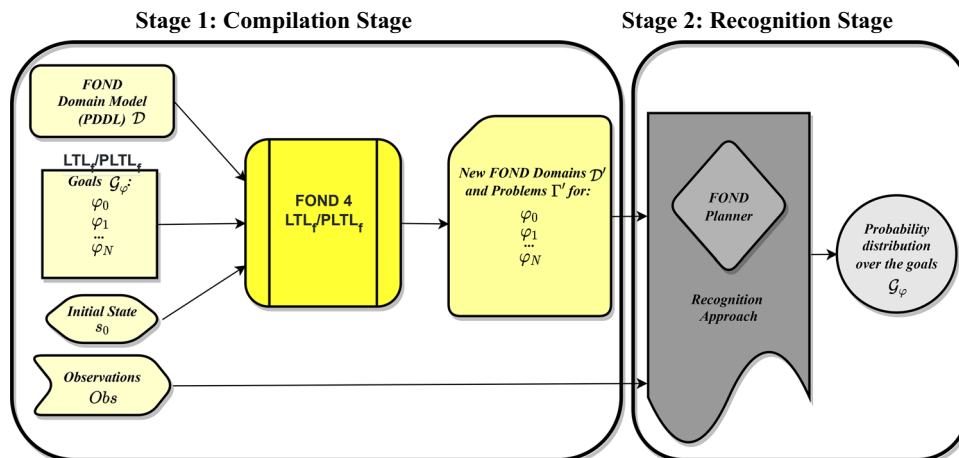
Stage 1: Compilation Stage

Stage 2: Recognition Stage

FOND Domain Model (PDDL) $\mathcal{D}$

$LTL_f/PLTL_f$ Goals $\mathcal{G}_{\varphi}$:
$\varphi_0$
$\varphi_1$
...
$\varphi_N$

Initial State $s_0$

Observations $Obs$

FOND 4 $LTL_f/PLTL_f$

New FOND Domains $\mathcal{D}'$ and Problems $\Gamma'$ for:
$\varphi_0$
$\varphi_1$
...
$\varphi_N$

FOND Planner

Recognition Approach

Probability distribution over the goals $\mathcal{G}_{\varphi}$